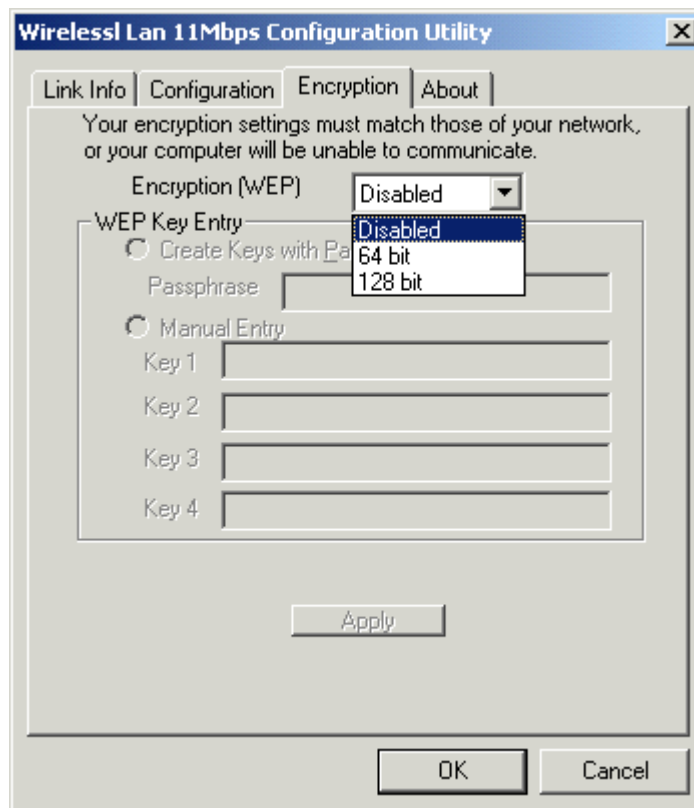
Wirelessl Lan 11Mbps Configuration Utility

Link Info | Configuration | Encryption | About

Your encryption settings must match those of your network, or your computer will be unable to communicate.

Encryption (WEP) Disabled

Disabled
64 bit
128 bit

WEP Key Entry

Create Keys with Pa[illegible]

Passphrase

Manual Entry

Key 1

Key 2

Key 3

Key 4

Apply

OK Cancel